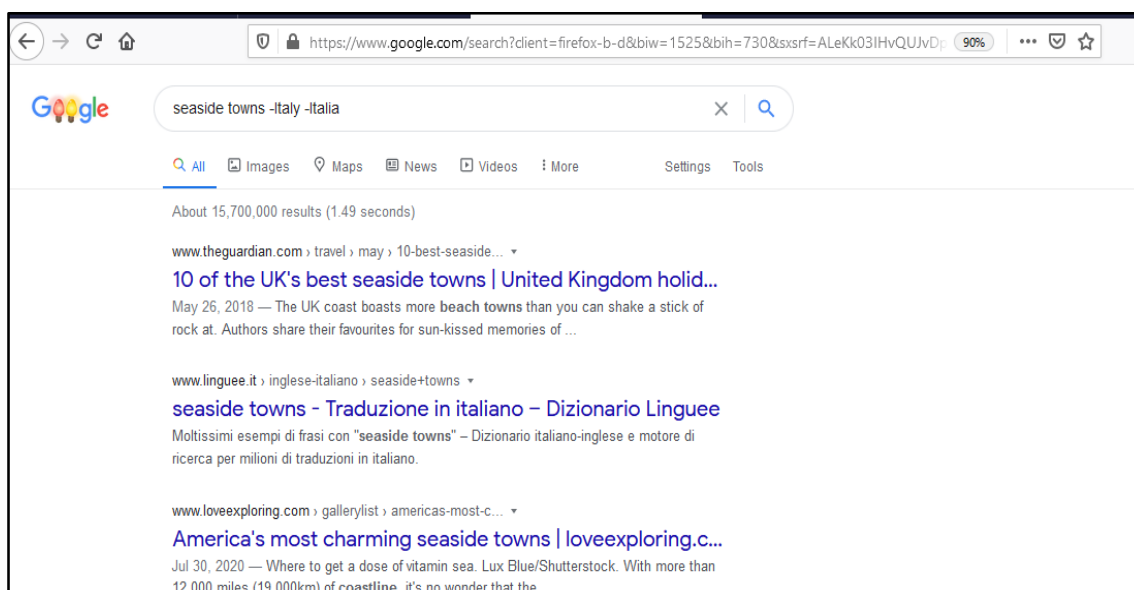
https://www.google.com/search?client=firefox-b-d&biw=1525&bih=730&sxsrf=ALeKk03IHvQUJvDp 90%

Google

seaside towns -Italy -Italia

All Images Maps News Videos More Settings Tools

About 15,700,000 results (1.49 seconds)

www.theguardian.com › travel › may › 10-best-seaside... ▾

10 of the UK's best seaside towns | United Kingdom holid...

May 26, 2018 — The UK coast boasts more beach towns than you can shake a stick of rock at. Authors share their favourites for sun-kissed memories of ...

www.linguee.it › inglese-italiano › seaside+towns ▾

seaside towns - Traduzione in italiano – Dizionario Linguee

Moltissimi esempi di frasi con "seaside towns" – Dizionario italiano-inglese e motore di ricerca per milioni di traduzioni in italiano.

www.loveexploring.com › gallerylist › americas-most-c... ▾

America's most charming seaside towns | loveexploring.c...

Jul 30, 2020 — Where to get a dose of vitamin sea. Lux Blue/Shutterstock. With more than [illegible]